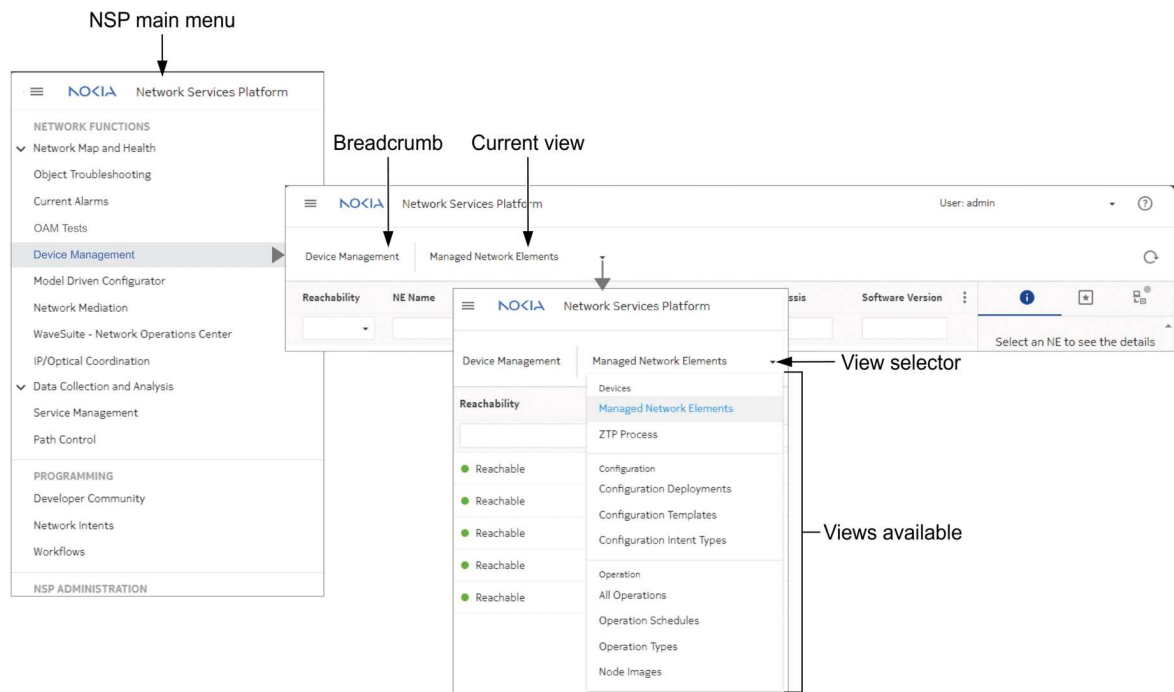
NSP main menu

NOKIA Network Services Platform

NETWORK FUNCTIONS
Network Map and Health
Object Troubleshooting
Current Alarms
OAM Tests
Device Management
Model Driven Configurator
Network Mediation
WaveSuite - Network Operations Center
IP/Optical Coordination
Data Collection and Analysis
Service Management
Path Control

PROGRAMMING
Developer Community
Network Intents
Workflows

NSP ADMINISTRATION

Breadcrumb
Current view

NOKIA Network Services Platform
User: admin

Device Management
Managed Network Elements

Reachability
NE Name
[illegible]ssis
Software Version

Select an NE to see the details

NOKIA Network Services Platform

Device Management
Managed Network Elements

View selector

Reachability

Reachable
Reachable
Reachable
Reachable
Reachable

Devices
Managed Network Elements
ZTP Process

Configuration
Configuration Deployments
Configuration Templates
Configuration Intent Types

Operation
All Operations
Operation Schedules
Operation Types
Node Images

Views available